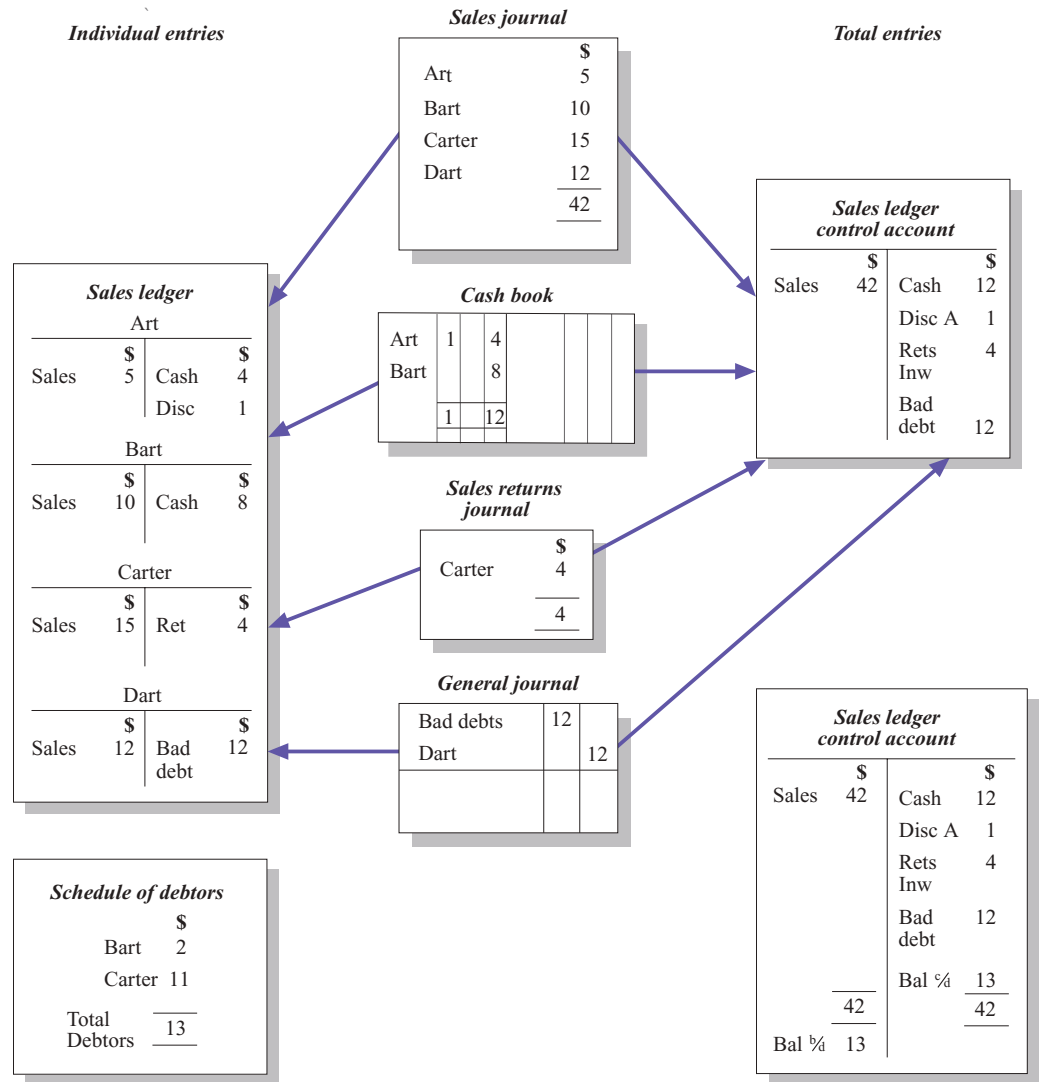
Individual entries

Sales journal

| | $ |
|---|---|
| Art | 5 |
| Bart | 10 |
| Carter | 15 |
| Dart | 12 |
| | 42 |

Total entries

Sales ledger control account

| | $ | | $ |
|---|---|---|---|
| Sales | 42 | Cash | 12 |
| | | Disc A | 1 |
| | | Rets Inw | 4 |
| | | Bad debt | 12 |

Sales ledger

Art

| | $ | | $ |
|---|---|---|---|
| Sales | 5 | Cash | 4 |
| | | Disc | 1 |

Bart

| | $ | | $ |
|---|---|---|---|
| Sales | 10 | Cash | 8 |

Carter

| | $ | | $ |
|---|---|---|---|
| Sales | 15 | Ret | 4 |

Dart

| | $ | | $ |
|---|---|---|---|
| Sales | 12 | Bad debt | 12 |

Cash book

| | | |
|---|---|---|
| Art | 1 | 4 |
| Bart | | 8 |
| | 1 | 12 |

Sales returns journal

| | $ |
|---|---|
| Carter | 4 |
| | 4 |

General journal

| | | |
|---|---|---|
| Bad debts | 12 | |
| Dart | | 12 |

Sales ledger control account

| | $ | | $ |
|---|---|---|---|
| Sales | 42 | Cash | 12 |
| | | Disc A | 1 |
| | | Rets Inw | 4 |
| | | Bad debt | 12 |
| | | Bal c/d | 13 |
| | 42 | | 42 |
| Bal b/d | 13 | | |

Schedule of debtors

| | $ |
|---|---|
| Bart | 2 |
| Carter | 11 |
| Total Debtors | 13 |